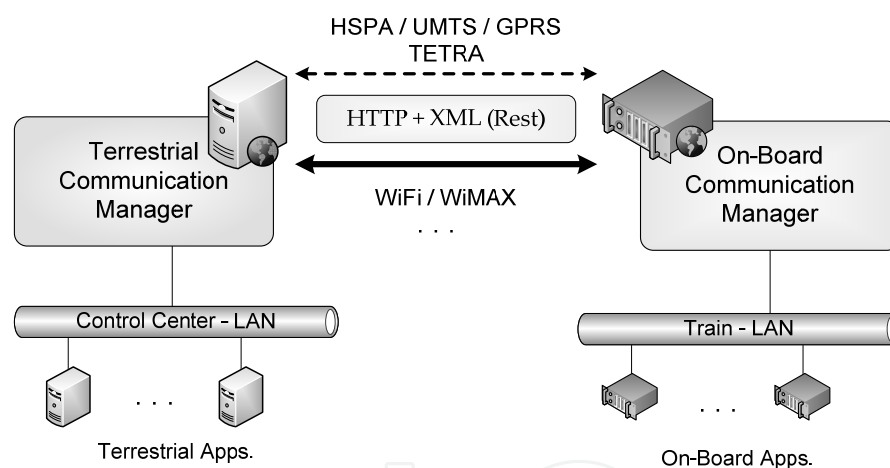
HSPA / UMTS / GPRS
TETRA

HTTP + XML (Rest)

Terrestrial Communication Manager

WiFi / WiMAX
. . .

On-Board Communication Manager

Control Center - LAN

Train - LAN

. . .

. . .

Terrestrial Apps.

On-Board Apps.